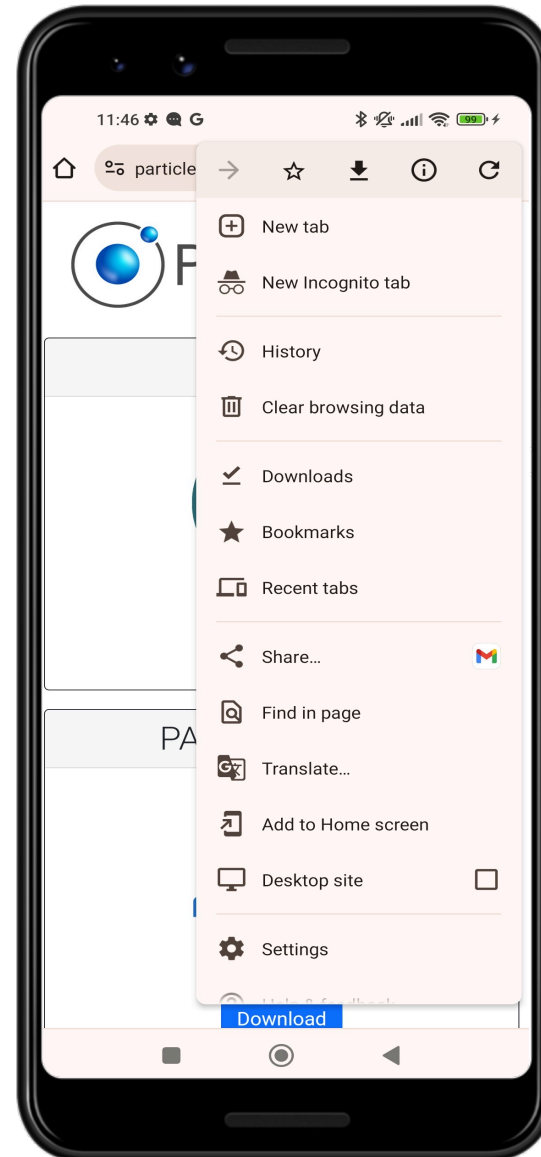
11:46 G

99

particle

P

PA

New tab

New Incognito tab

History

Clear browsing data

Downloads

Bookmarks

Recent tabs

Share...

Find in page

Translate...

Add to Home screen

Desktop site

Settings

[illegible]

Download